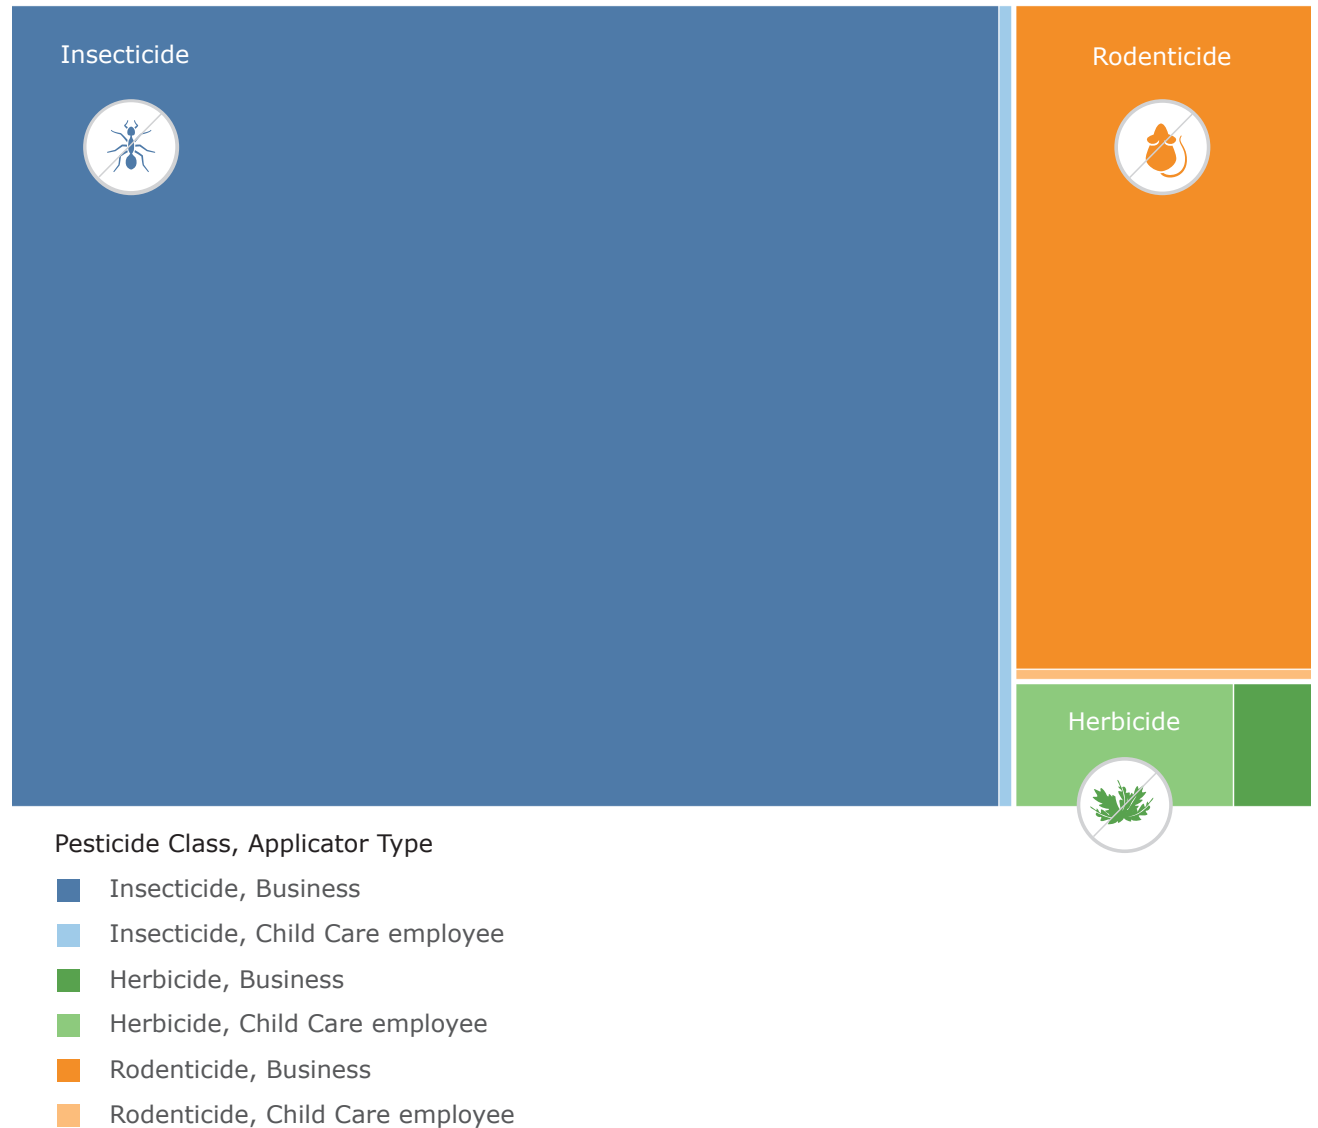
Insecticide

Rodenticide

Herbicide

Pesticide Class, Applicator Type

Insecticide, Business

Insecticide, Child Care employee

Herbicide, Business

Herbicide, Child Care employee

Rodenticide, Business

Rodenticide, Child Care employee